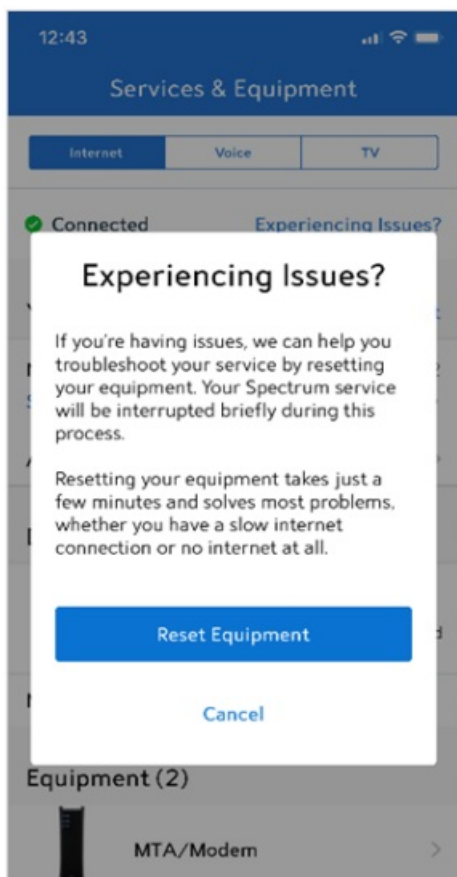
12:43

Services & Equipment

Internet Voice TV

Connected Experiencing Issues?

Experiencing Issues?

If you're having issues, we can help you troubleshoot your service by resetting your equipment. Your Spectrum service will be interrupted briefly during this process.

Resetting your equipment takes just a few minutes and solves most problems, whether you have a slow internet connection or no internet at all.

Reset Equipment

Cancel

Equipment (2)

MTA/Modem